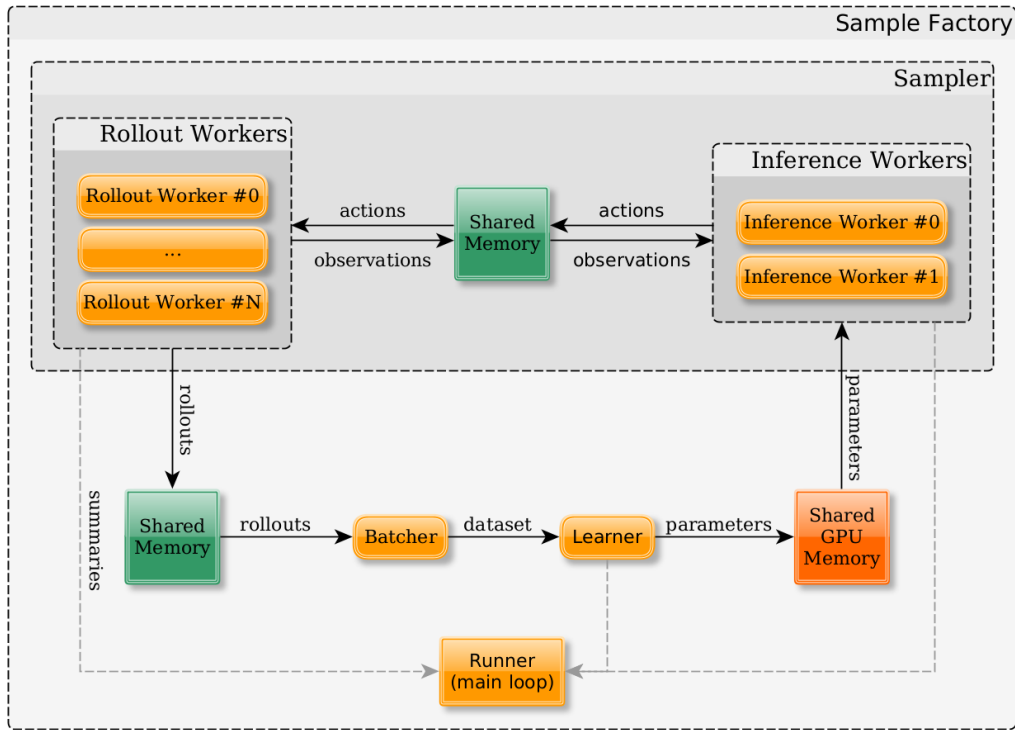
Sample Factory

Sampler

Rollout Workers

Rollout Worker #0

...

Rollout Worker #N

actions

observations

Shared Memory

actions

observations

Inference Workers

Inference Worker #0

Inference Worker #1

rollouts

parameters

summaries

Shared Memory

rollouts

Batcher

dataset

Learner

parameters

Shared GPU Memory

Runner (main loop)